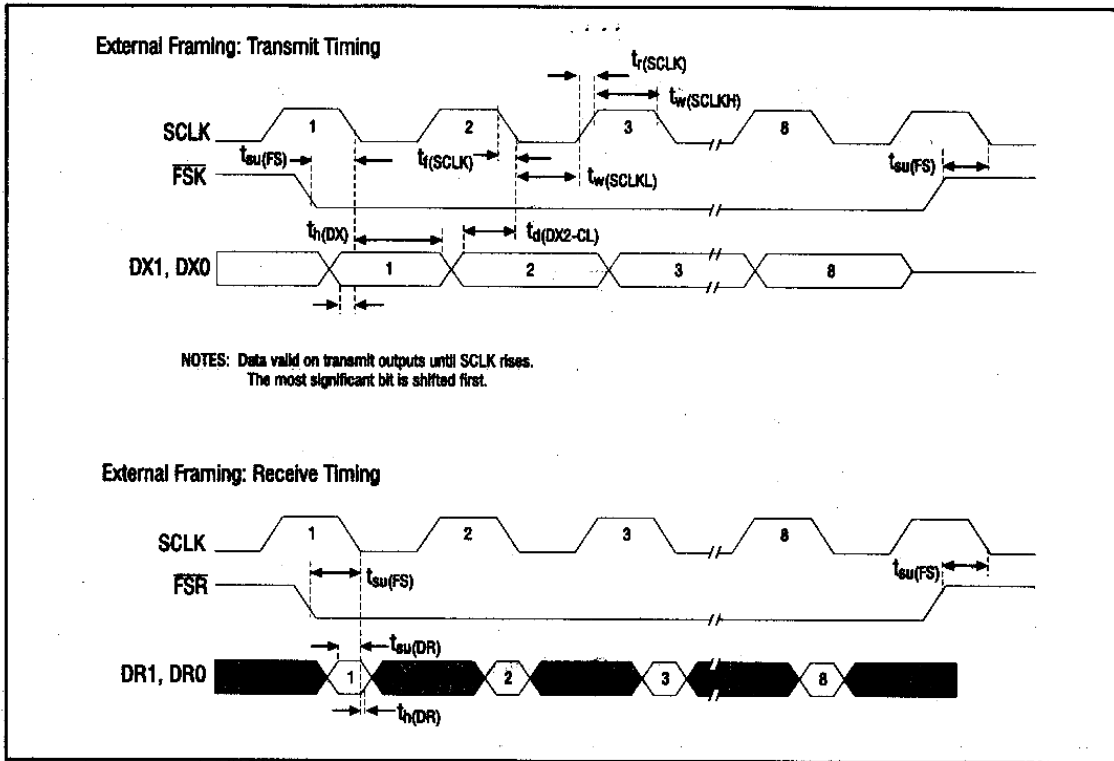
External Framing: Transmit Timing

$t_{r(SCLK)}$

$t_{w(SCLKH)}$

SCLK

1

2

3

8

$\overline{FSK}$

$t_{su(FS)}$

$t_{f(SCLK)}$

$t_{w(SCLKL)}$

$t_{su(FS)}$

$t_{h(DX)}$

$t_{d(DX2-CL)}$

DX1, DX0

1

2

3

8

NOTES: Data valid on transmit outputs until SCLK rises.
The most significant bit is shifted first.

External Framing: Receive Timing

SCLK

1

2

3

8

$\overline{FSR}$

$t_{su(FS)}$

$t_{su(FS)}$

$t_{su(DR)}$

DR1, DR0

1

2

3

8

$t_{h(DR)}$